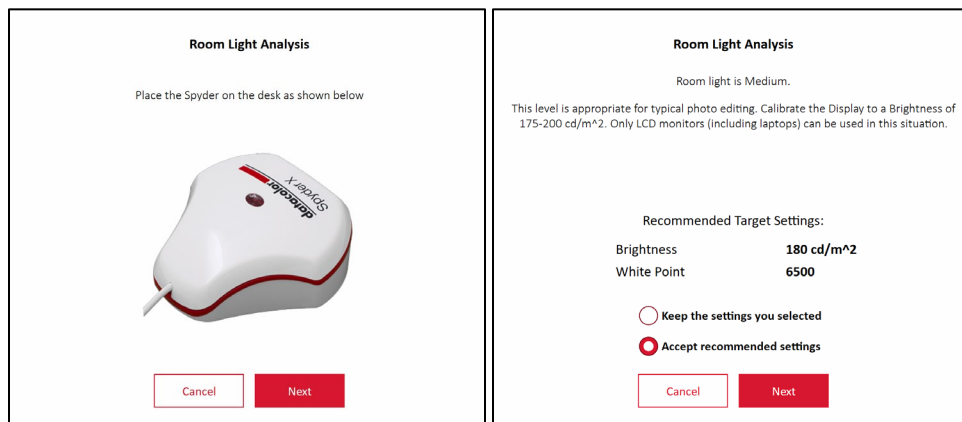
Room Light Analysis

Place the Spyder on the desk as shown below

datacolor
SpyderX

Cancel

Next

Room Light Analysis

Room light is Medium.

This level is appropriate for typical photo editing. Calibrate the Display to a Brightness of 175-200 cd/m^2. Only LCD monitors (including laptops) can be used in this situation.

Recommended Target Settings:

| Brightness | 180 cd/m^2 |
|---|---|
| White Point | 6500 |

Keep the settings you selected

Accept recommended settings

Cancel

Next